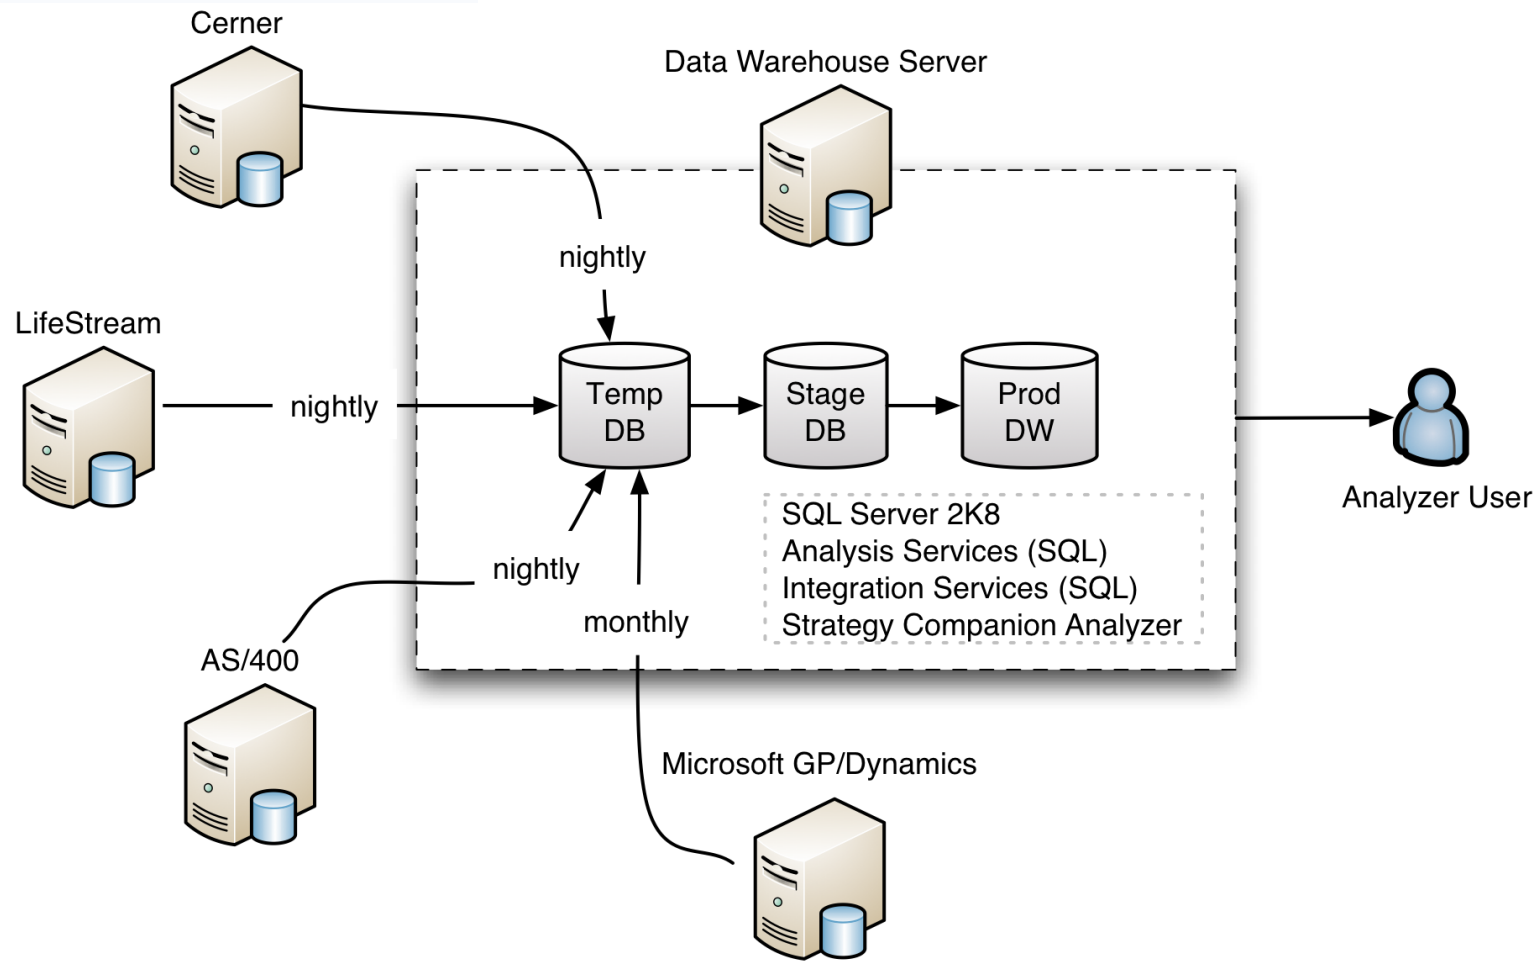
Cerner

Data Warehouse Server

nightly

LifeStream

nightly

Temp DB

Stage DB

Prod DW

Analyzer User

SQL Server 2K8
Analysis Services (SQL)
Integration Services (SQL)
Strategy Companion Analyzer

nightly

monthly

AS/400

Microsoft GP/Dynamics